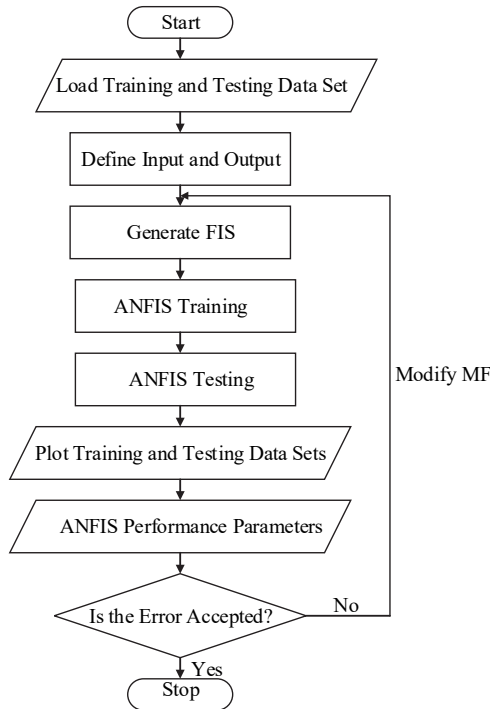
Start

Load Training and Testing Data Set

Define Input and Output

Generate FIS

ANFIS Training

ANFIS Testing

Modify MF

Plot Training and Testing Data Sets

ANFIS Performance Parameters

Is the Error Accepted?

No

Yes

Stop